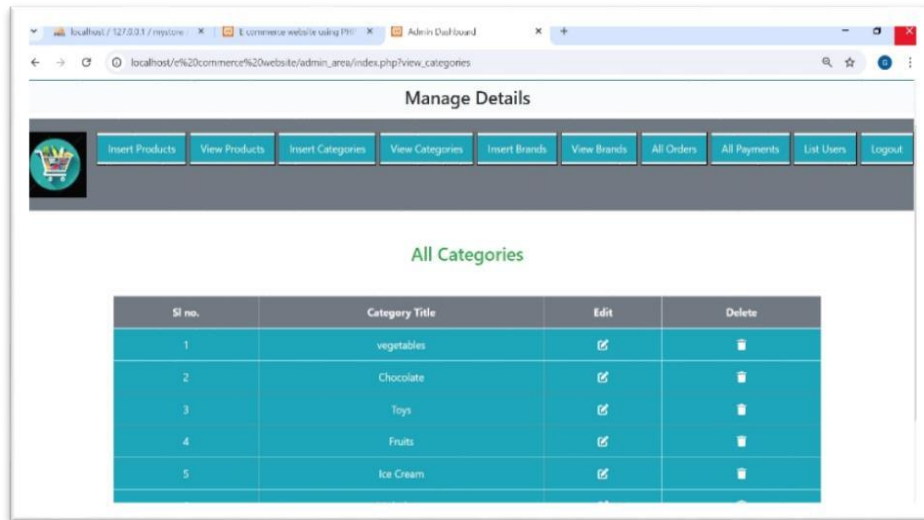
localhost / 127.0.0.1 / mystore | × | E commerce website using PH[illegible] × | Admin Dashboard × +

localhost/e%20commerce%20website/admin_area/index.php?view_categories

Manage Details

Insert Products View Products Insert Categories View Categories Insert Brands View Brands All Orders All Payments List Users Logout

All Categories

| Sl no. | Category Title | Edit | Delete |
|---|---|---|---|
| 1 | vegetables | | |
| 2 | Chocolate | | |
| 3 | Toys | | |
| 4 | Fruits | | |
| 5 | Ice Cream | | |